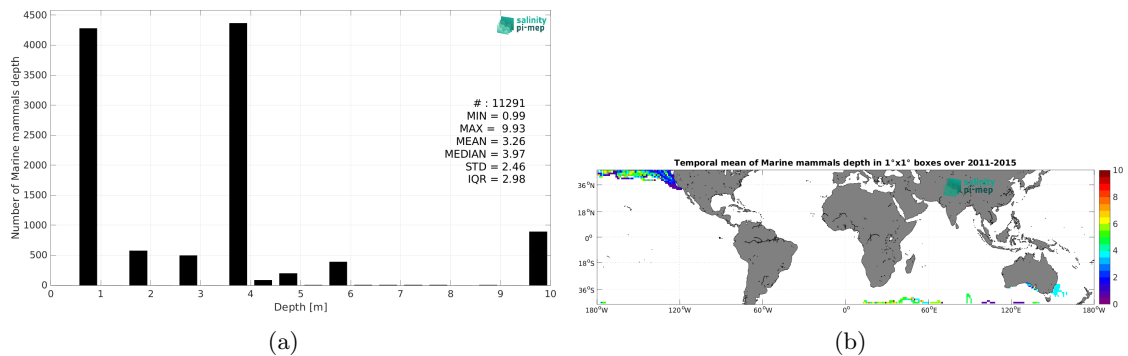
4500
4000
3500
3000
2500
2000
1500
1000
500
0
Number of Marine mammals depth
salinity pi-mep
# : 11291
MIN = 0.99
MAX = 9.93
MEAN = 3.26
MEDIAN = 3.97
STD = 2.46
IQR = 2.98
0 1 2 3 4 5 6 7 8 9 10
Depth [m]
(a)

Temporal mean of Marine mammals depth in 1°x1° boxes over 2011-2015
salinity pi-mep
36°N
18°N
0°
18°S
36°S
180°W 120°W 60°W 0° 60°E 120°E 180°W
10
8
6
4
2
0
(b)